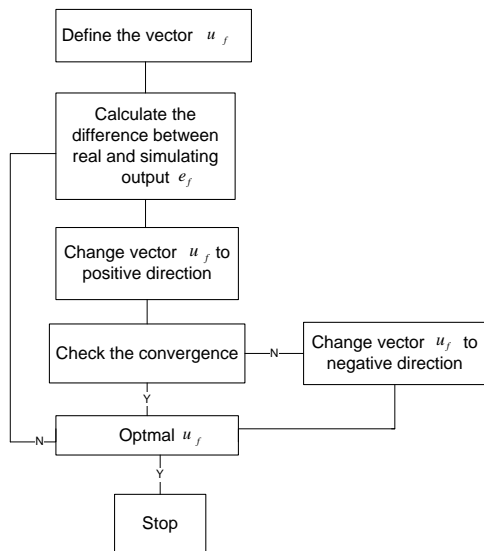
Define the vector $u_f$

Calculate the difference between real and simulating output $e_f$

Change vector $u_f$ to positive direction

Check the convergence

N

Change vector $u_f$ to negative direction

Y

N

Optmal $u_f$

Y

Stop